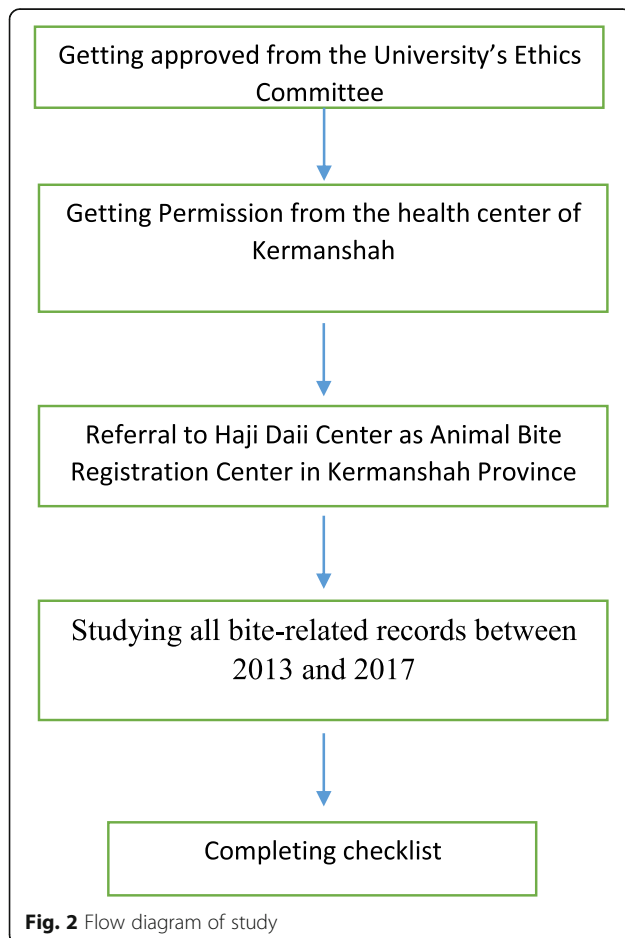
Getting approved from the University’s Ethics Committee

Getting Permission from the health center of Kermanshah

Referral to Haji Daii Center as Animal Bite Registration Center in Kermanshah Province

Studying all bite-related records between 2013 and 2017

Completing checklist

**Fig. 2** Flow diagram of study